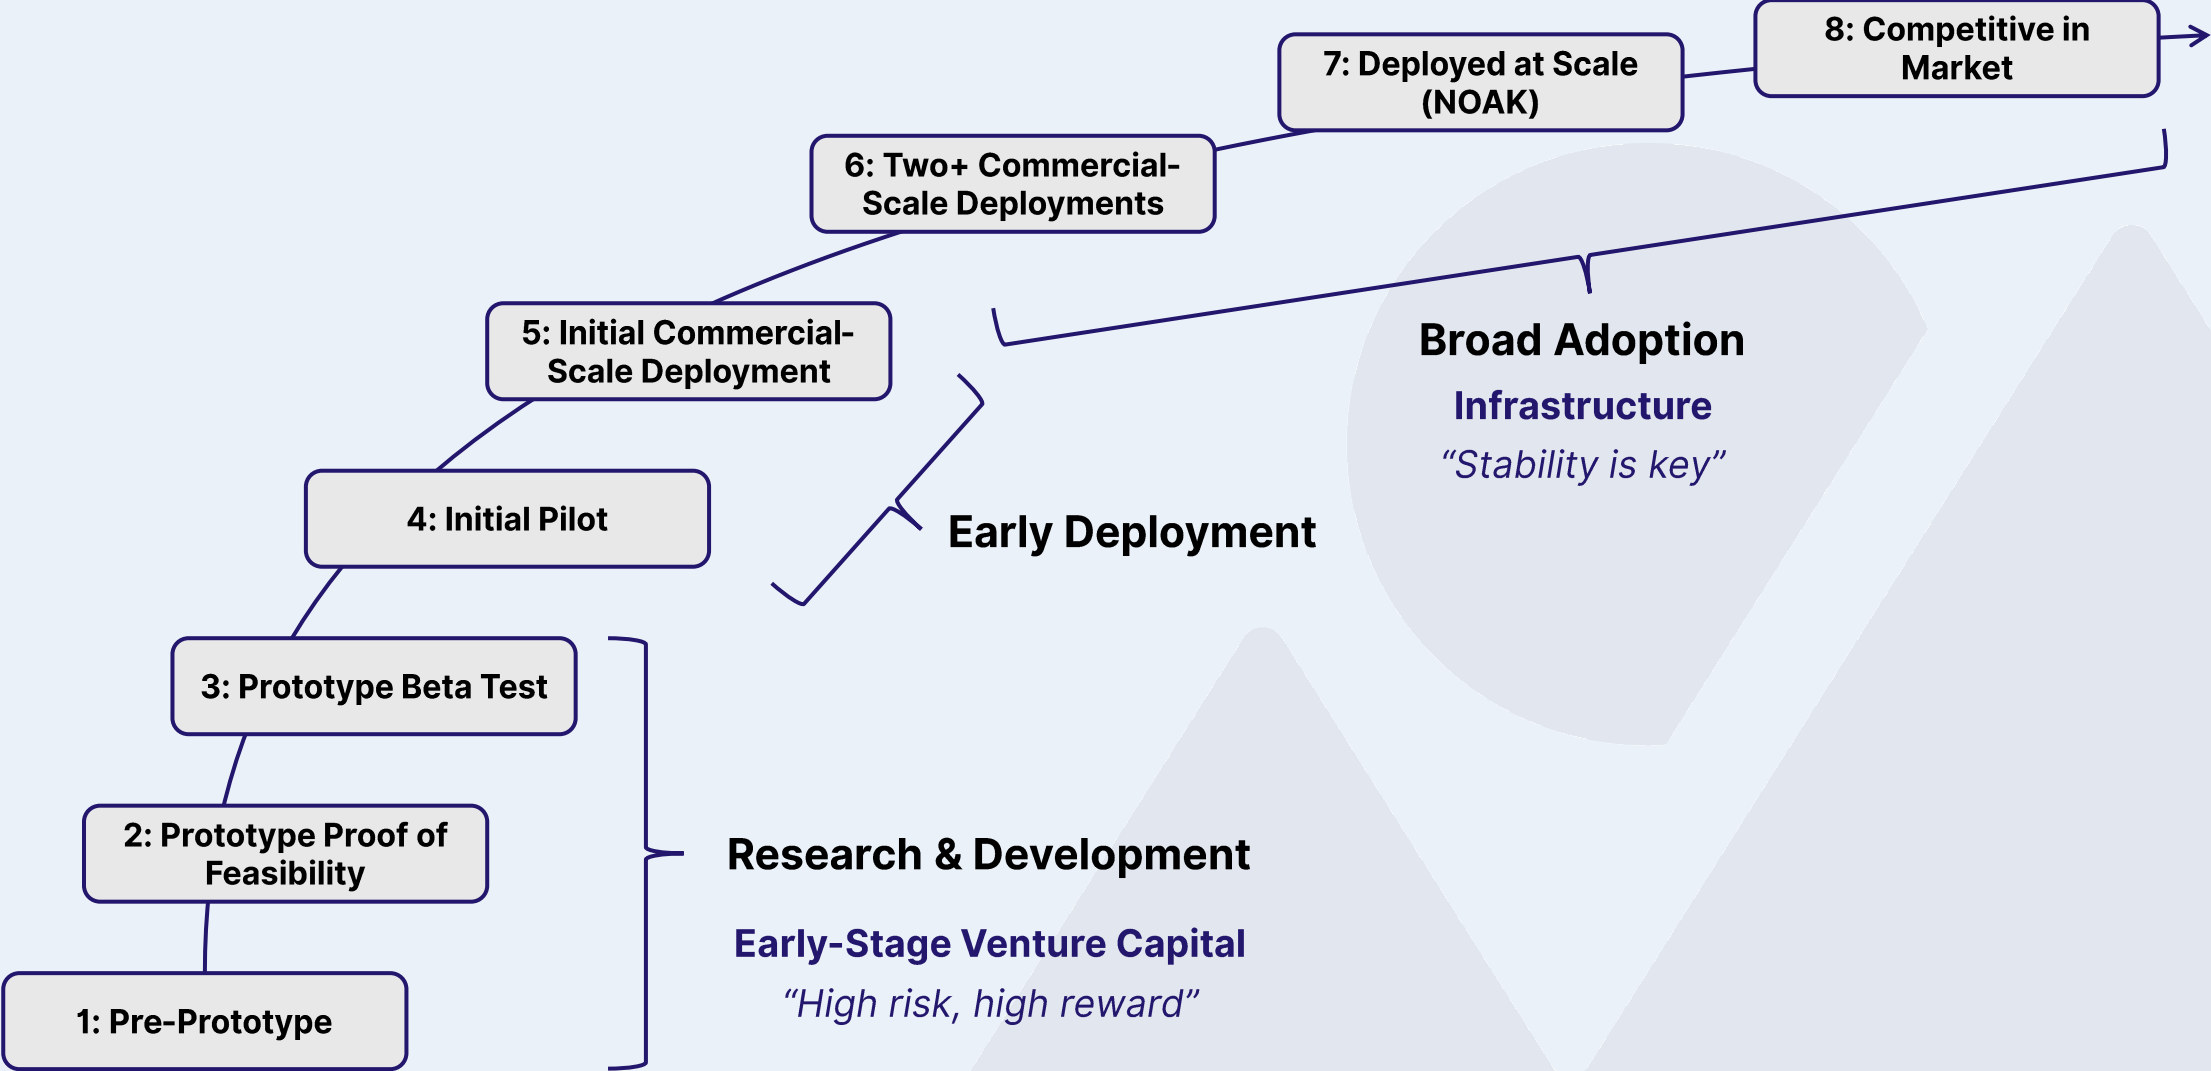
8: Competitive in Market

7: Deployed at Scale (NOAK)

6: Two+ Commercial-Scale Deployments

5: Initial Commercial-Scale Deployment

4: Initial Pilot

3: Prototype Beta Test

2: Prototype Proof of Feasibility

1: Pre-Prototype

Broad Adoption

Infrastructure

“Stability is key”

Early Deployment

Research & Development

Early-Stage Venture Capital

“High risk, high reward”